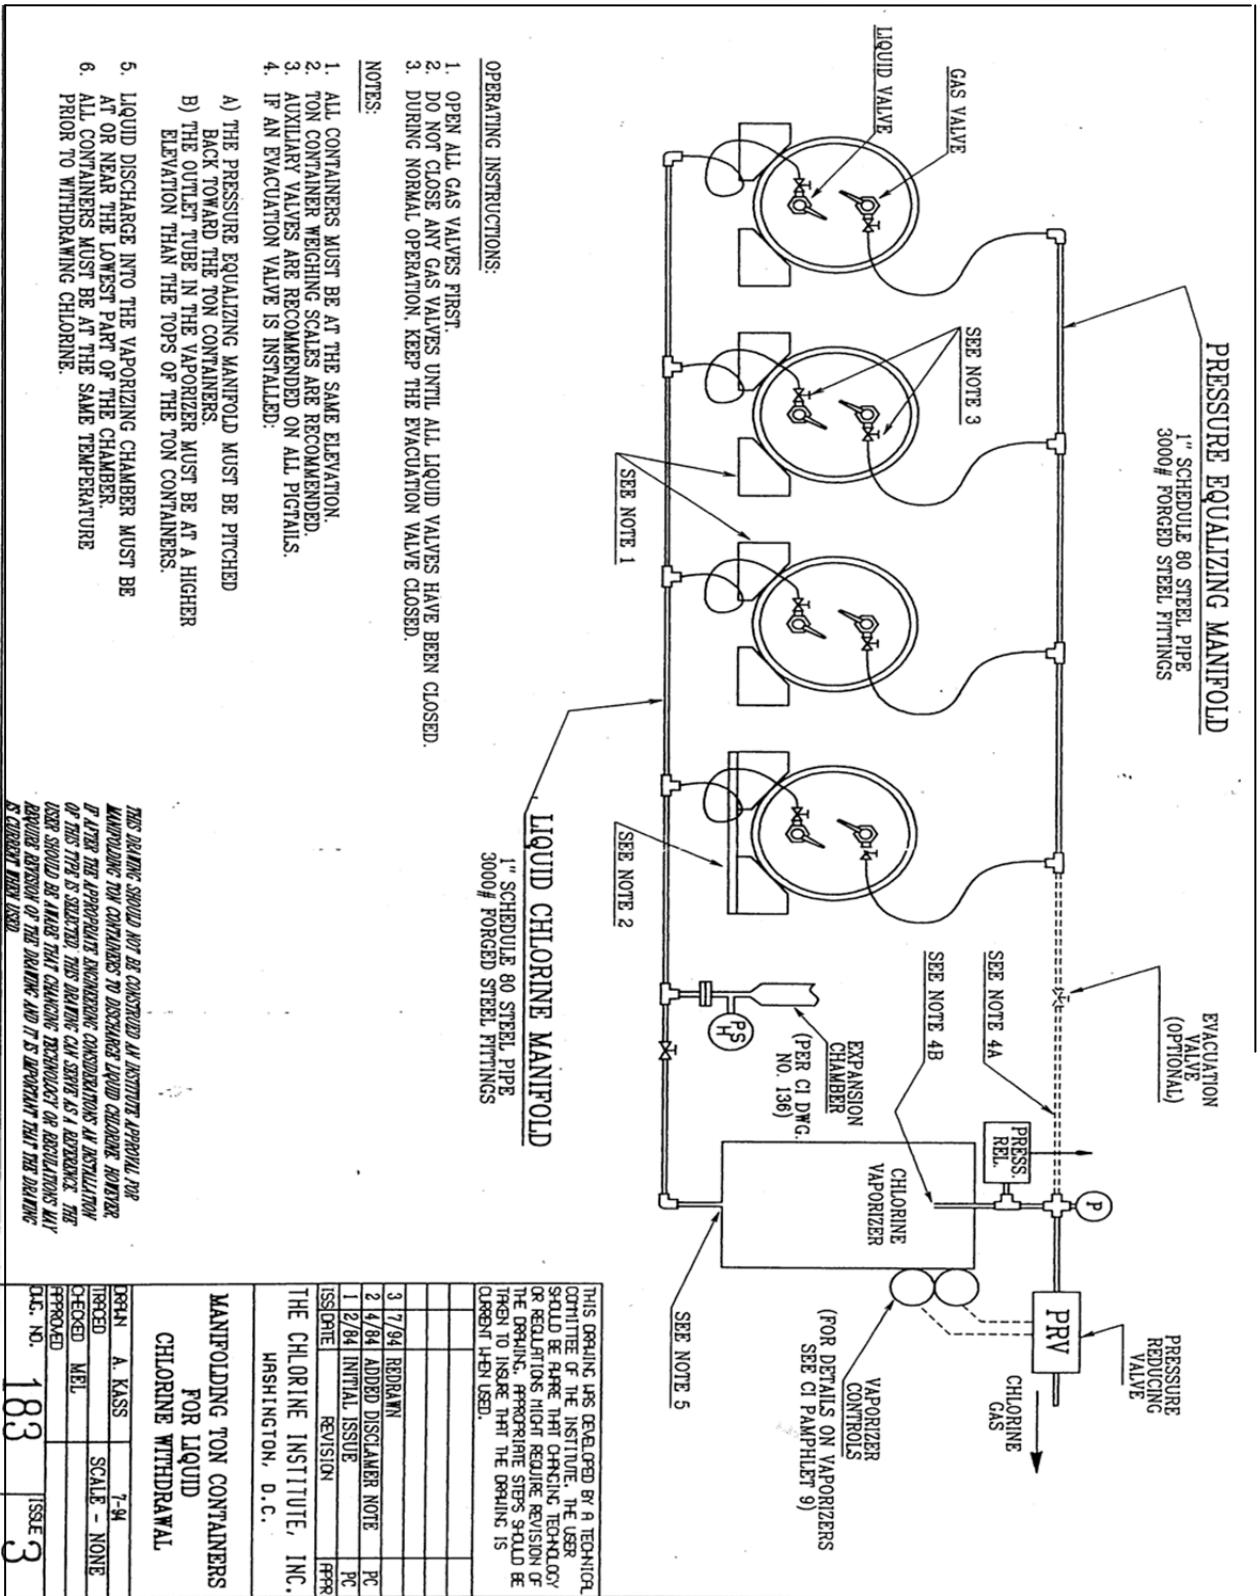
PRESSURE EQUALIZING MANIFOLD
1" SCHEDULE 80 STEEL PIPE
3000# FORGED STEEL FITTINGS

GAS VALVE

LIQUID VALVE

SEE NOTE 3

SEE NOTE 1

SEE NOTE 2

LIQUID CHLORINE MANIFOLD
1" SCHEDULE 80 STEEL PIPE
3000# FORGED STEEL FITTINGS

EVACUATION VALVE (OPTIONAL)

SEE NOTE 4A

SEE NOTE 4B

EXPANSION CHAMBER (PER CI DWG. NO. 136)

PS H

PRESS. REL.

P

CHLORINE VAPORIZER

PRV

PRESSURE REDUCING VALVE

CHLORINE GAS

VAPORIZER CONTROLS (FOR DETAILS ON VAPORIZERS SEE CI PAMPHLET 9)

SEE NOTE 5

OPERATING INSTRUCTIONS:

1. OPEN ALL GAS VALVES FIRST.
2. DO NOT CLOSE ANY GAS VALVES UNTIL ALL LIQUID VALVES HAVE BEEN CLOSED.
3. DURING NORMAL OPERATION, KEEP THE EVACUATION VALVE CLOSED.

NOTES:

1. ALL CONTAINERS MUST BE AT THE SAME ELEVATION.
2. TON CONTAINER WEIGHING SCALES ARE RECOMMENDED.
3. AUXILIARY VALVES ARE RECOMMENDED ON ALL PIGTAILS.
4. IF AN EVACUATION VALVE IS INSTALLED:

A) THE PRESSURE EQUALIZING MANIFOLD MUST BE PITCHED BACK TOWARD THE TON CONTAINERS.
B) THE OUTLET TUBE IN THE VAPORIZER MUST BE AT A HIGHER ELEVATION THAN THE TOPS OF THE TON CONTAINERS.

5. LIQUID DISCHARGE INTO THE VAPORIZING CHAMBER MUST BE AT OR NEAR THE LOWEST PART OF THE CHAMBER.
6. ALL CONTAINERS MUST BE AT THE SAME TEMPERATURE PRIOR TO WITHDRAWING CHLORINE.

THIS DRAWING SHOULD NOT BE CONSTRUED AN INSTITUTE APPROVAL FOR MANIFOLDING TON CONTAINERS TO DISCHARGE LIQUID CHLORINE. HOWEVER, IF AFTER THE APPROPRIATE ENGINEERING CONSIDERATIONS AN INSTALLATION OF THIS TYPE IS SELECTED, THIS DRAWING CAN SERVE AS A REFERENCE. THE USER SHOULD BE AWARE THAT CHANGING TECHNOLOGY OR REGULATIONS MAY REQUIRE REVISION OF THE DRAWING AND IT IS IMPORTANT THAT THE DRAWING IS CURRENT WHEN USED.

THIS DRAWING WAS DEVELOPED BY A TECHNICAL COMMITTEE OF THE INSTITUTE. THE USER SHOULD BE AWARE THAT CHANGING TECHNOLOGY OR REGULATIONS MIGHT REQUIRE REVISION OF THE DRAWING. APPROPRIATE STEPS SHOULD BE TAKEN TO INSURE THAT THE DRAWING IS CURRENT WHEN USED.

| ISS | DATE | REVISION | APPR |
|---|---|---|---|
| 3 | 7/94 | REDRAWN | |
| 2 | 4/84 | ADDED DISCLAMER NOTE | PC |
| 1 | 2/84 | INITIAL ISSUE | PC |

THE CHLORINE INSTITUTE, INC.
WASHINGTON, D.C.

MANIFOLDING TON CONTAINERS FOR LIQUID CHLORINE WITHDRAWAL

DRAWN A. KASS 7-94
TRACED SCALE - NONE
CHECKED MEL
APPROVED
DWG. NO. 183 ISSUE 3